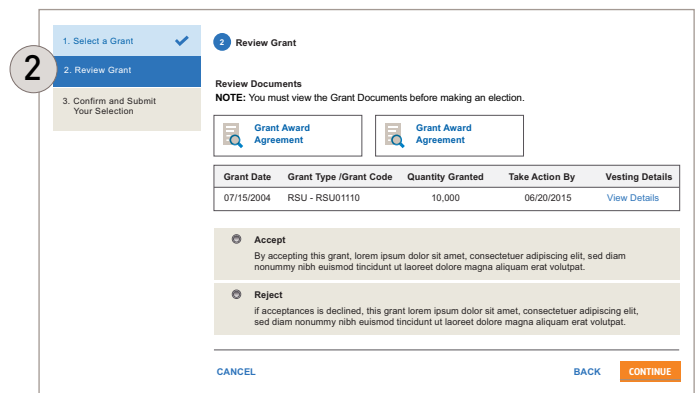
2

1. Select a Grant

2. Review Grant

3. Confirm and Submit Your Selection

2 Review Grant

Review Documents
NOTE: You must view the Grant Documents before making an election.

Grant Award Agreement

Grant Award Agreement

| Grant Date | Grant Type /Grant Code | Quantity Granted | Take Action By | Vesting Details |
|---|---|---|---|---|
| 07/15/2004 | RSU - RSU01110 | 10,000 | 06/20/2015 | View Details |

Accept
By accepting this grant, lorem ipsum dolor sit amet, consectetuer adipiscing elit, sed diam nonummy nibh euismod tincidunt ut laoreet dolore magna aliquam erat volutpat.

Reject
if acceptances is declined, this grant lorem ipsum dolor sit amet, consectetuer adipiscing elit, sed diam nonummy nibh euismod tincidunt ut laoreet dolore magna aliquam erat volutpat.

CANCEL

BACK

CONTINUE